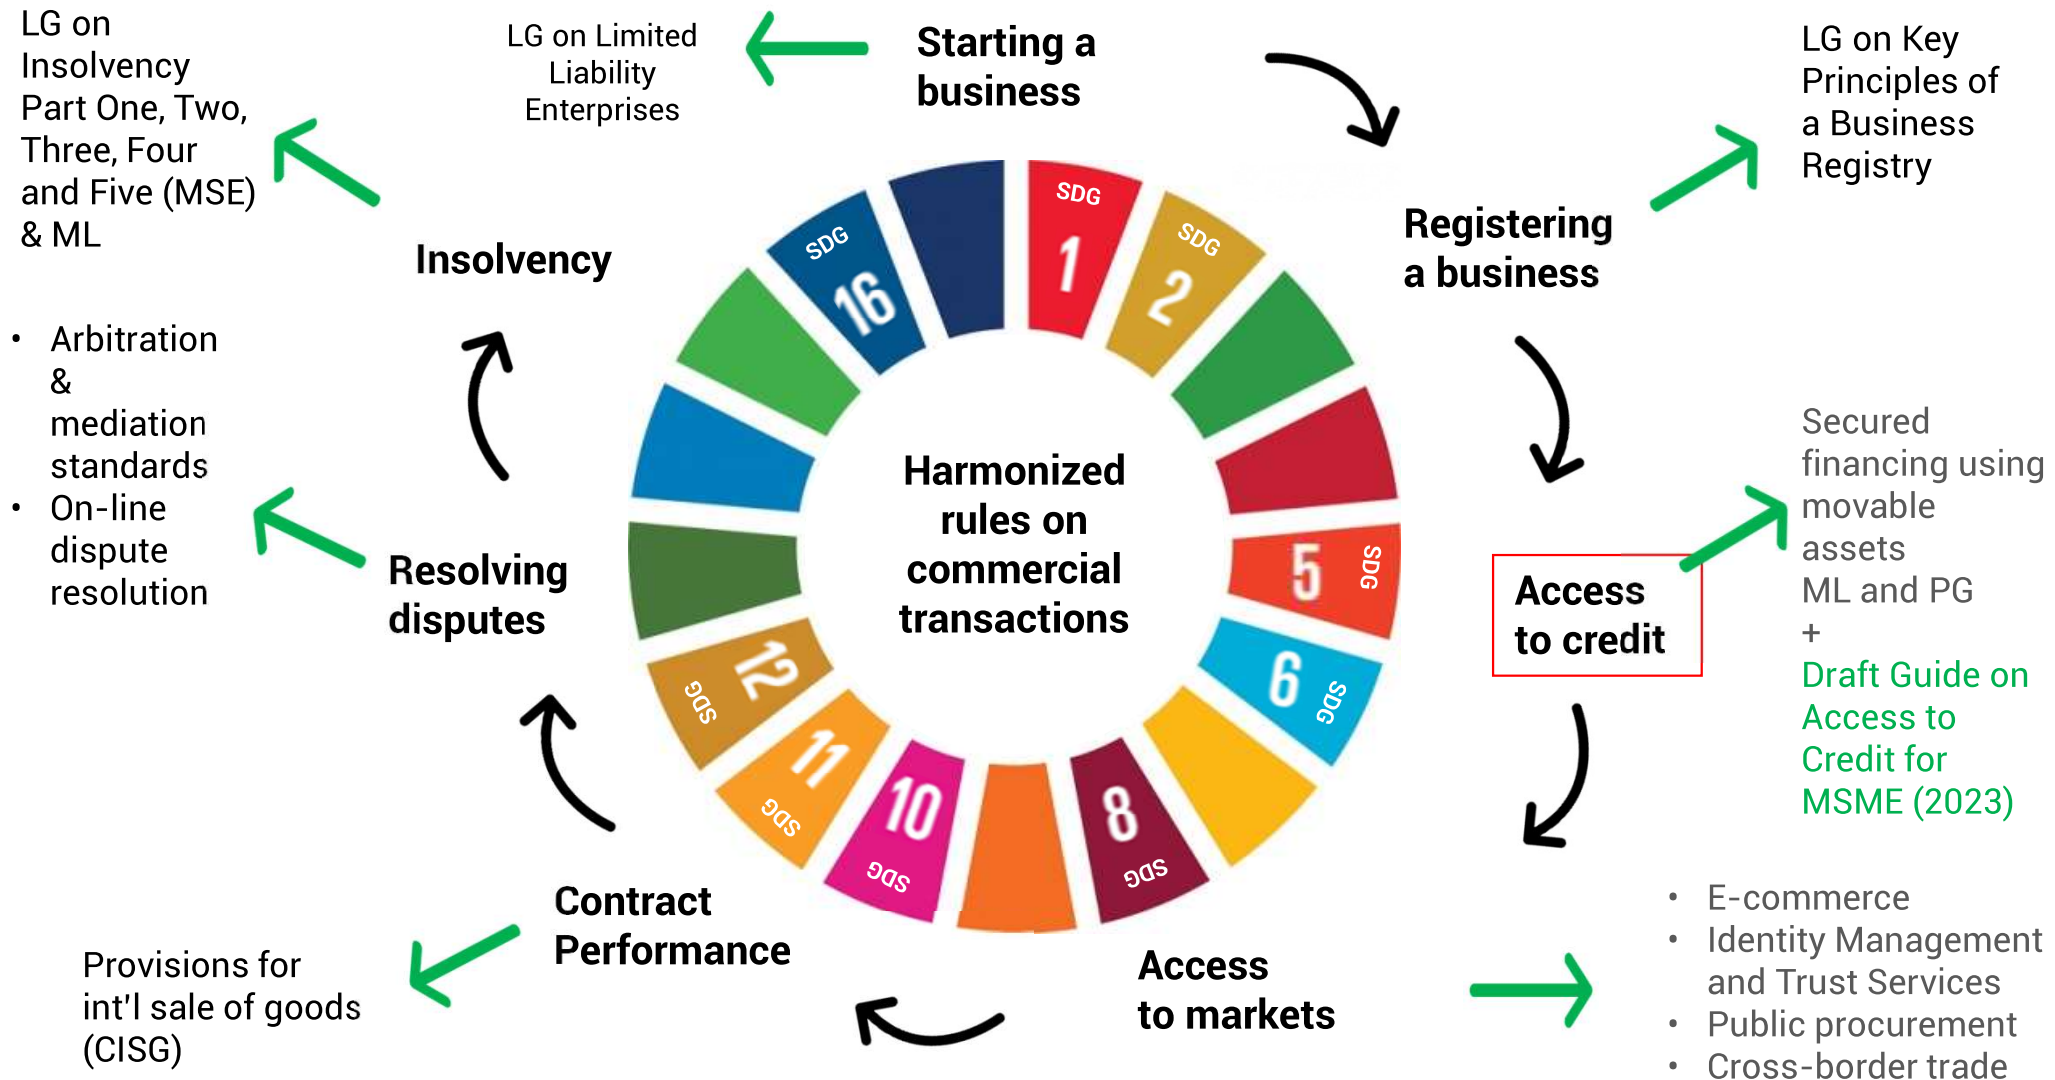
LG on Insolvency Part One, Two, Three, Four and Five (MSE) & ML

LG on Limited Liability Enterprises

Starting a business

LG on Key Principles of a Business Registry

Registering a business

Insolvency

- Arbitration & mediation standards
- On-line dispute resolution

Resolving disputes

Harmonized rules on commercial transactions

Secured financing using movable assets ML and PG +

Draft Guide on Access to Credit for MSME (2023)

Access to credit

SDG 16

SDG 1

SDG 2

SDG 5

SDG 6

SDG 8

SDG 10

SDG 11

SDG 12

Contract Performance

Provisions for int'l sale of goods (CISG)

Access to markets

- E-commerce
- Identity Management and Trust Services
- Public procurement
- Cross-border trade